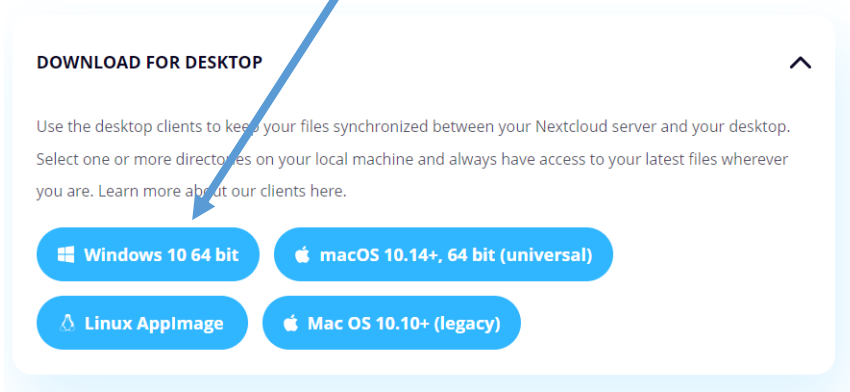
DOWNLOAD FOR DESKTOP

Use the desktop clients to keep your files synchronized between your Nextcloud server and your desktop. Select one or more directories on your local machine and always have access to your latest files wherever you are. Learn more about our clients here.

Windows 10 64 bit

macOS 10.14+, 64 bit (universal)

Linux AppImage

Mac OS 10.10+ (legacy)